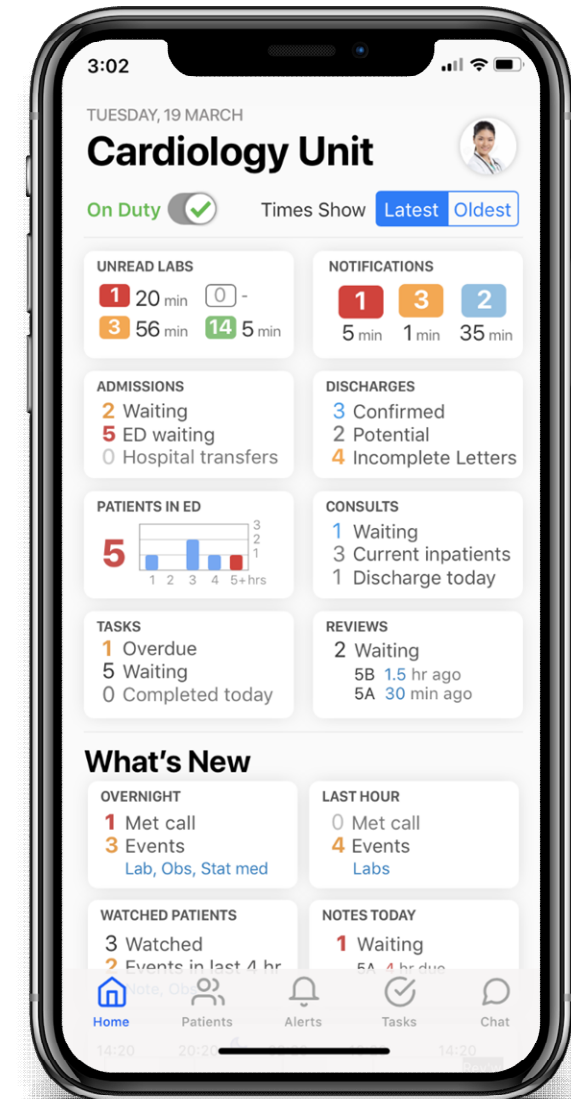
3:02

TUESDAY, 19 MARCH

Cardiology Unit

On Duty

Times Show Latest Oldest

UNREAD LABS
1 20 min 0 -
3 56 min 14 5 min

NOTIFICATIONS
1 3 2
5 min 1 min 35 min

ADMISSIONS
2 Waiting
5 ED waiting
0 Hospital transfers

DISCHARGES
3 Confirmed
2 Potential
4 Incomplete Letters

PATIENTS IN ED
5
3
2
1
1 2 3 4 5+ hrs

CONSULTS
1 Waiting
3 Current inpatients
1 Discharge today

TASKS
1 Overdue
5 Waiting
0 Completed today

REVIEWS
2 Waiting
5B 1.5 hr ago
5A 30 min ago

What's New

OVERNIGHT
1 Met call
3 Events
Lab, Obs, Stat med

LAST HOUR
0 Met call
4 Events
Labs

WATCHED PATIENTS
3 Watched
2 Events in last 4 hr
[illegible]

NOTES TODAY
1 Waiting
5A 4 hr due

Home Patients Alerts Tasks Chat